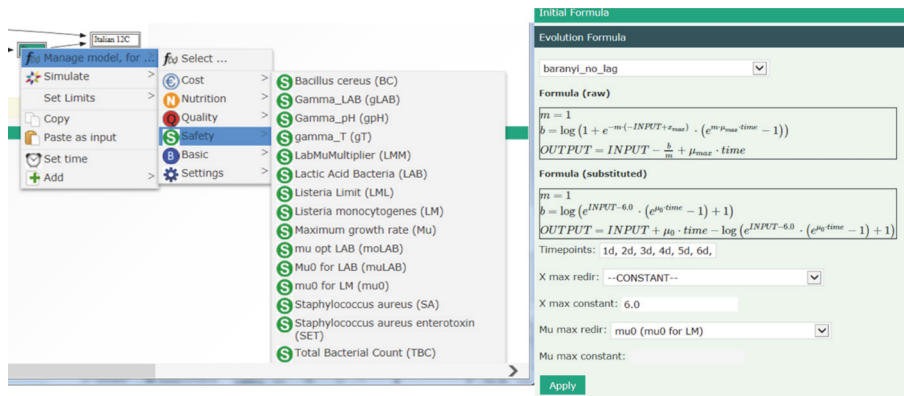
Italian 12C

Manage model, for ...
Simulate
Set Limits
Copy
Paste as input
Set time
Add

Select ...
Cost
Nutrition
Quality
Safety
Basic
Settings

Bacillus cereus (BC)
Gamma_LAB (gLAB)
Gamma_pH (gpH)
gamma_T (gT)
LabMuMultiplier (LMM)
Lactic Acid Bacteria (LAB)
Listeria Limit (LML)
Listeria monocytogenes (LM)
Maximum growth rate (Mu)
mu opt LAB (moLAB)
Mu0 for LAB (muLAB)
mu0 for LM (mu0)
Staphylococcus aureus (SA)
Staphylococcus aureus enterotoxin (SET)
Total Bacterial Count (TBC)

Initial Formula

Evolution Formula

baranyi_no_lag

Formula (raw)

$m = 1$
$b = \log\left(1 + e^{-m\cdot(-INPUT+x_{max})}\cdot\left(e^{m\cdot\mu_{max}\cdot time}-1\right)\right)$
$OUTPUT = INPUT - \frac{b}{m} + \mu_{max}\cdot time$

Formula (substituted)

$m = 1$
$b = \log\left(e^{INPUT-6.0}\cdot\left(e^{\mu_0\cdot time}-1\right)+1\right)$
$OUTPUT = INPUT + \mu_0\cdot time - \log\left(e^{INPUT-6.0}\cdot\left(e^{\mu_0\cdot time}-1\right)+1\right)$

Timepoints: 1d, 2d, 3d, 4d, 5d, 6d,

X max redir: --CONSTANT--

X max constant: 6.0

Mu max redir: mu0 (mu0 for LM)

Mu max constant:

Apply